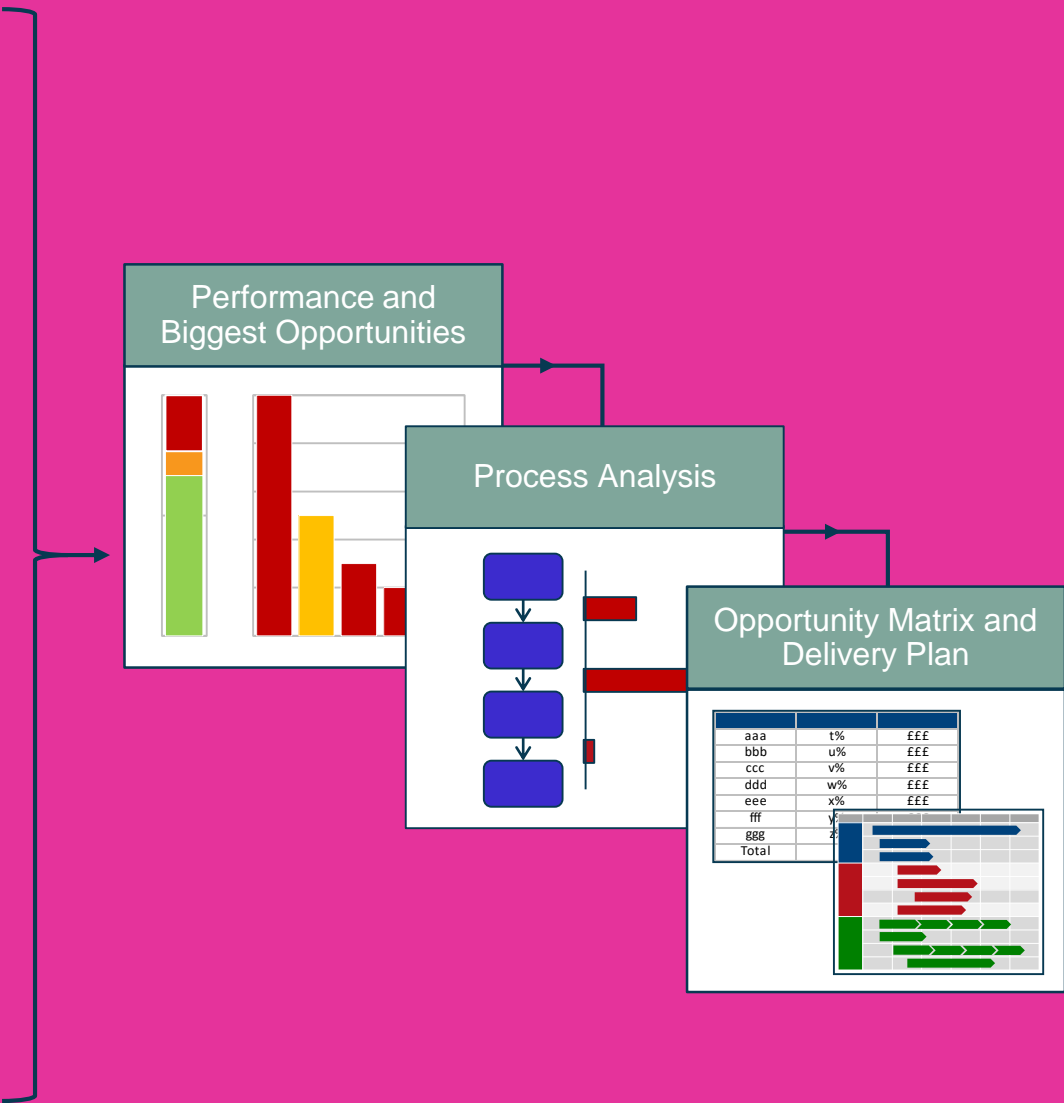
Performance and Biggest Opportunities

Process Analysis

Opportunity Matrix and Delivery Plan

| | | |
|---|---|---|
| aaa | t% | £££ |
| bbb | u% | £££ |
| ccc | v% | £££ |
| ddd | w% | £££ |
| eee | x% | £££ |
| fff | y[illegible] | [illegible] |
| ggg | z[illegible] | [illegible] |
| Total | | |